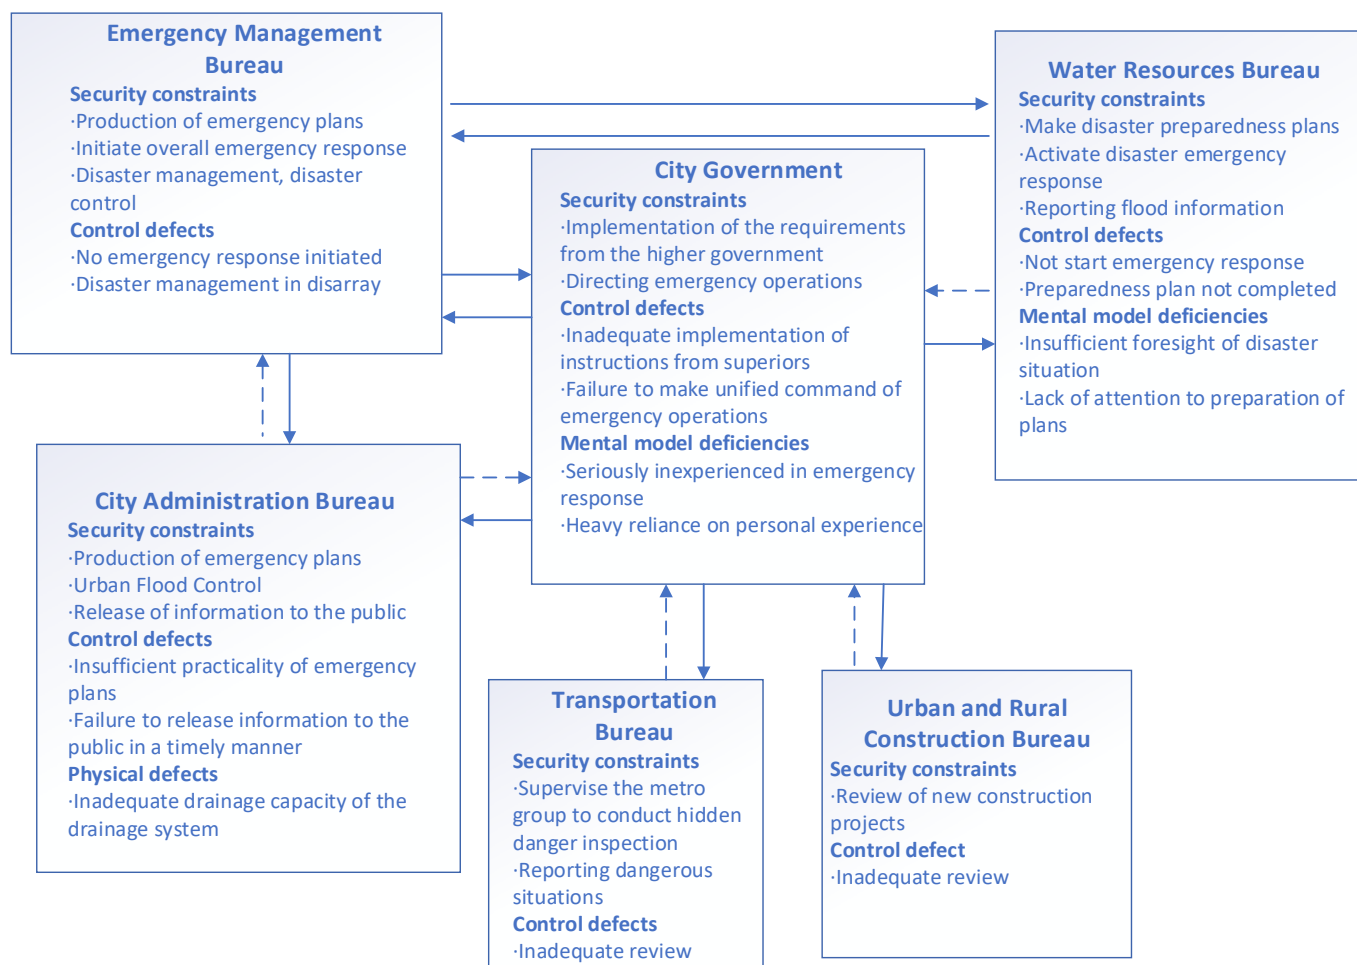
Emergency Management Bureau
Security constraints
·Production of emergency plans
·Initiate overall emergency response
·Disaster management, disaster control
Control defects
·No emergency response initiated
·Disaster management in disarray

Water Resources Bureau
Security constraints
·Make disaster preparedness plans
·Activate disaster emergency response
·Reporting flood information
Control defects
·Not start emergency response
·Preparedness plan not completed
Mental model deficiencies
·Insufficient foresight of disaster situation
·Lack of attention to preparation of plans

City Government
Security constraints
·Implementation of the requirements from the higher government
·Directing emergency operations
Control defects
·Inadequate implementation of instructions from superiors
·Failure to make unified command of emergency operations
Mental model deficiencies
·Seriously inexperienced in emergency response
·Heavy reliance on personal experience

City Administration Bureau
Security constraints
·Production of emergency plans
·Urban Flood Control
·Release of information to the public
Control defects
·Insufficient practicality of emergency plans
·Failure to release information to the public in a timely manner
Physical defects
·Inadequate drainage capacity of the drainage system

Transportation Bureau
Security constraints
·Supervise the metro group to conduct hidden danger inspection
·Reporting dangerous situations
Control defects
·Inadequate review

Urban and Rural Construction Bureau
Security constraints
·Review of new construction projects
Control defect
·Inadequate review